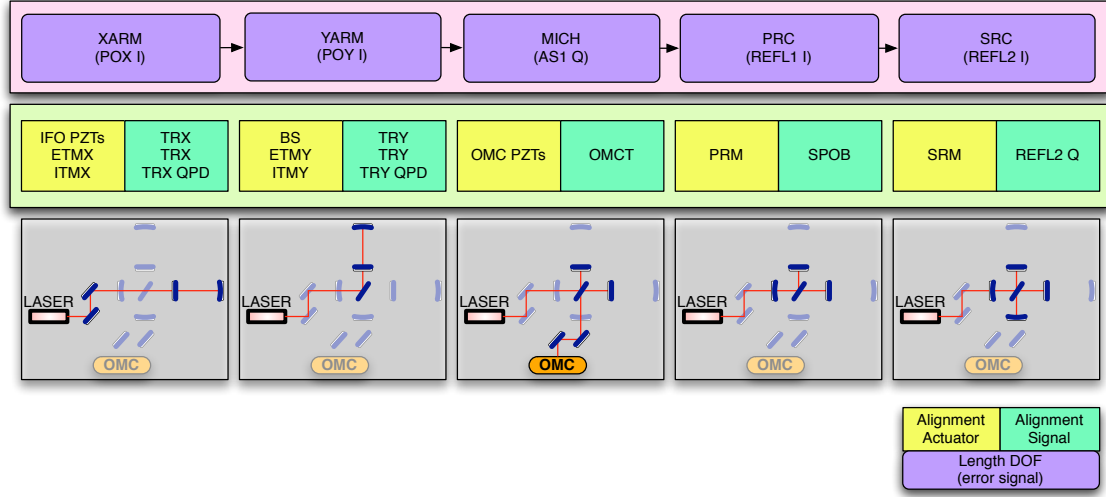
XARM
(POX I)

YARM
(POY I)

MICH
(AS1 Q)

PRC
(REFL1 I)

SRC
(REFL2 I)

IFO PZTs
ETMX
ITMX

TRX
TRX
TRX QPD

BS
ETMY
ITMY

TRY
TRY
TRY QPD

OMC PZTs

OMCT

PRM

SPOB

SRM

REFL2 Q

LASER

OMC

LASER

OMC

LASER

OMC

LASER

OMC

LASER

OMC

Alignment Actuator

Alignment Signal

Length DOF
(error signal)